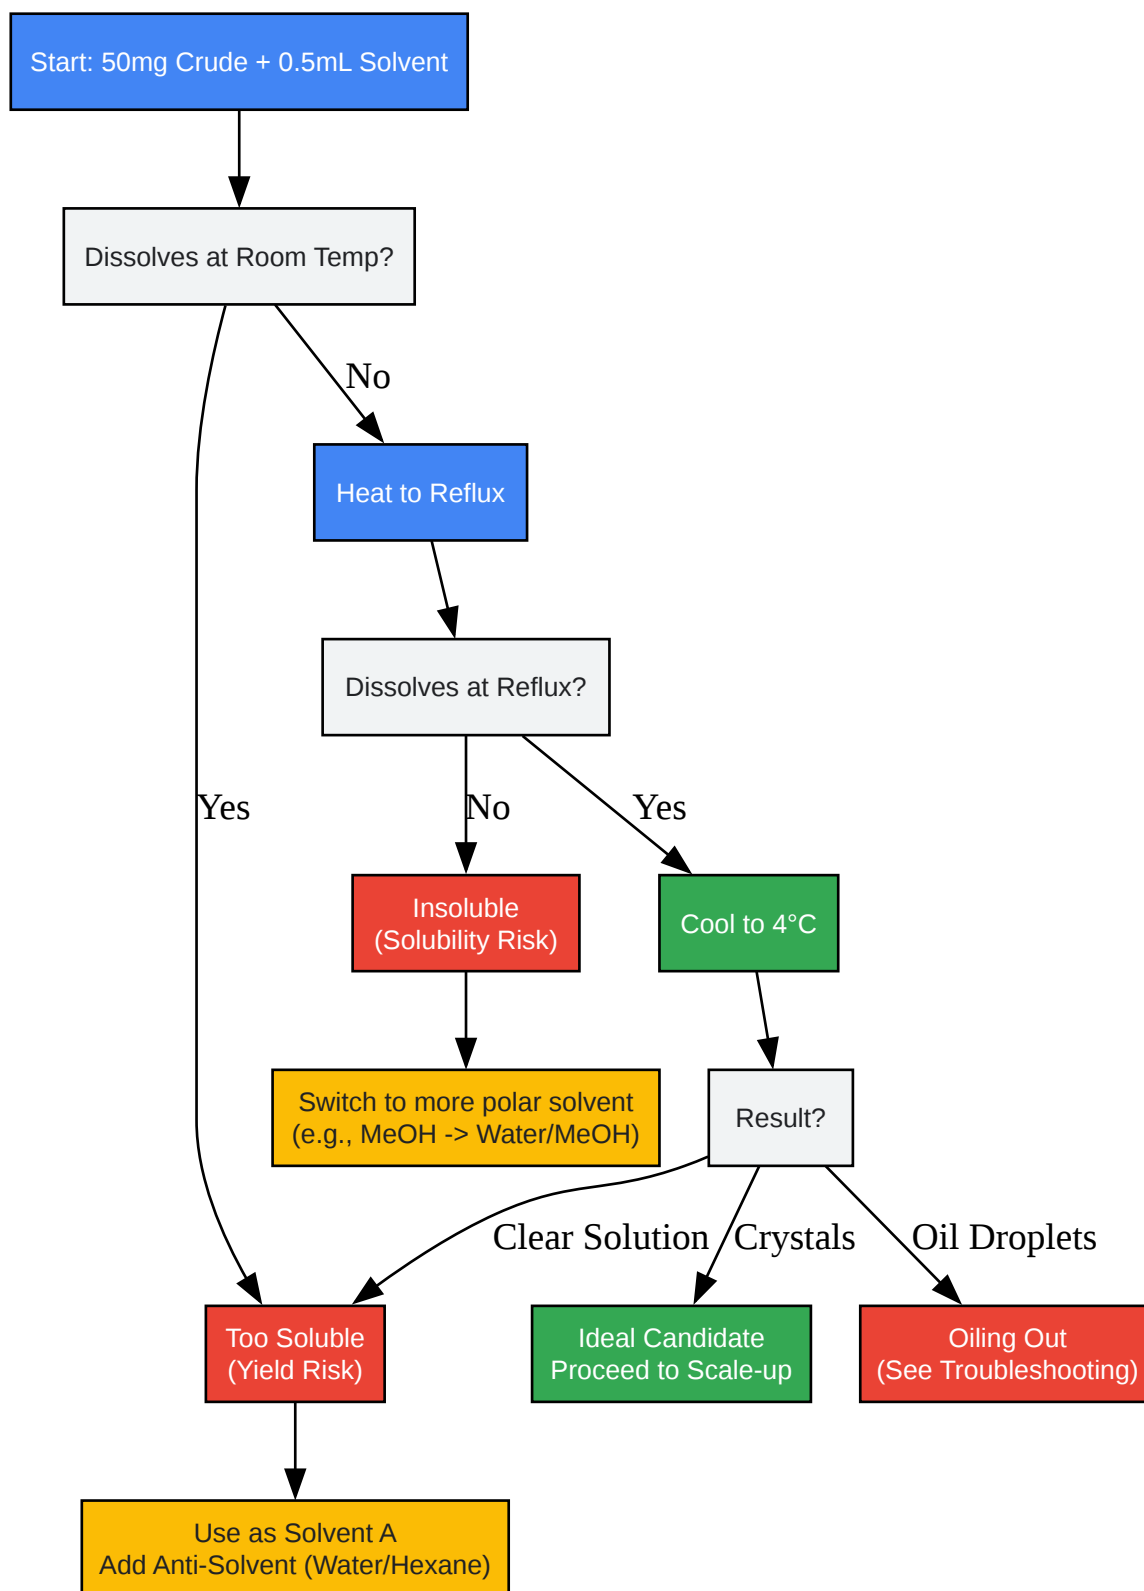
Start: 50mg Crude + 0.5mL Solvent

Dissolves at Room Temp?

No

Heat to Reflux

Dissolves at Reflux?

Yes

No

Yes

Insoluble
(Solubility Risk)

Cool to 4°C

Switch to more polar solvent
(e.g., MeOH -> Water/MeOH)

Result?

Clear Solution

Crystals

Oil Droplets

Too Soluble
(Yield Risk)

Ideal Candidate
Proceed to Scale-up

Oiling Out
(See Troubleshooting)

Use as Solvent A
Add Anti-Solvent (Water/Hexane)